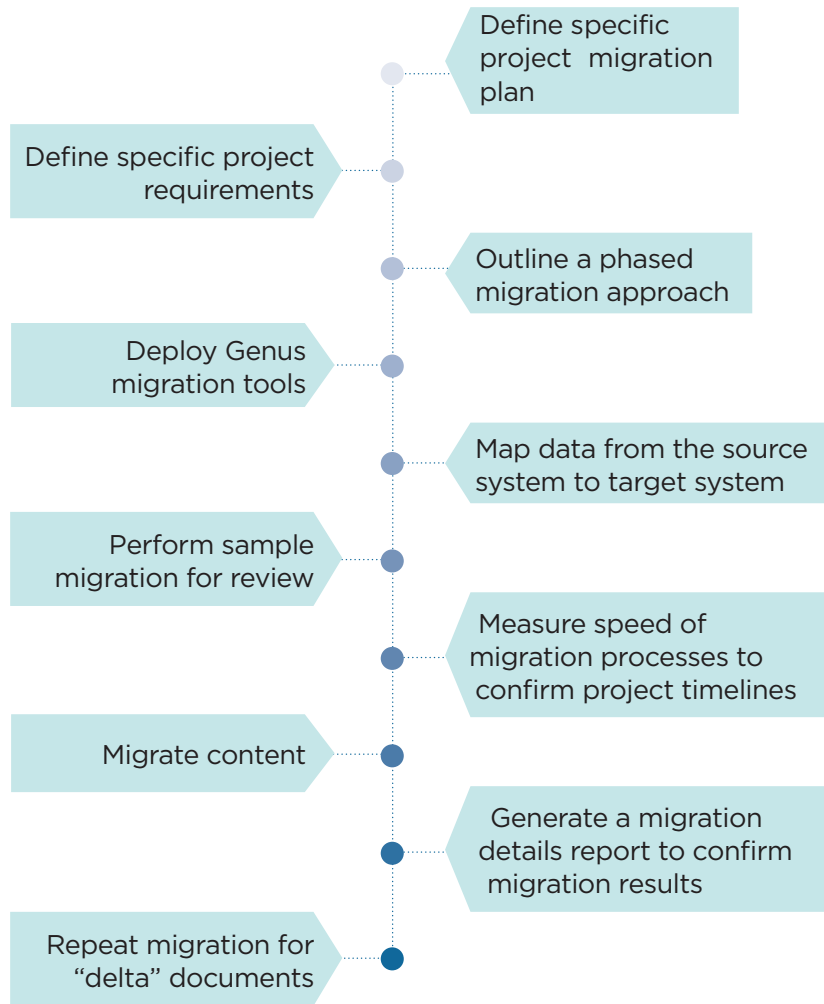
Define specific project migration plan

Define specific project requirements

Outline a phased migration approach

Deploy Genus migration tools

Map data from the source system to target system

Perform sample migration for review

Measure speed of migration processes to confirm project timelines

Migrate content

Generate a migration details report to confirm migration results

Repeat migration for “delta” documents